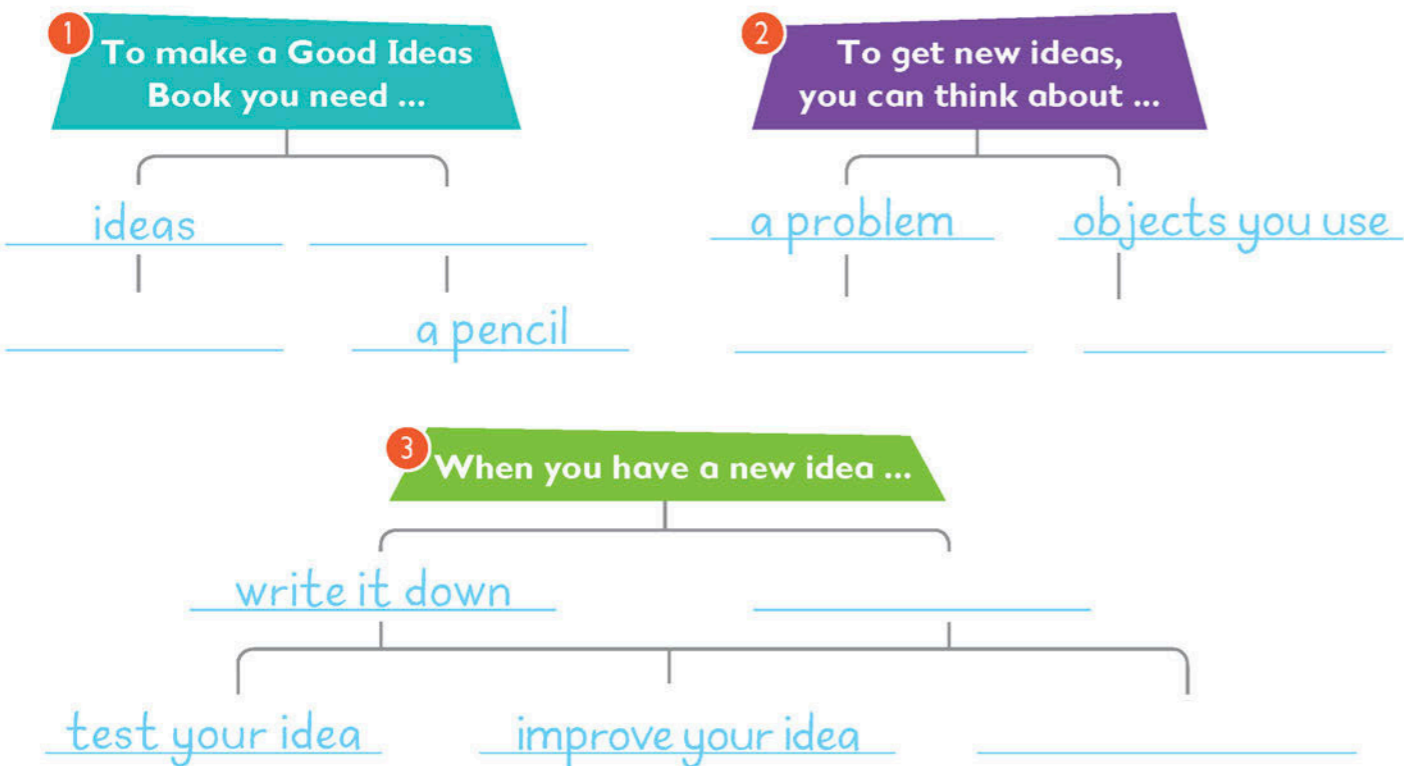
1 To make a Good Ideas Book you need ...

ideas ____________

____________ a pencil

2 To get new ideas, you can think about ...

a problem objects you use

____________ ____________

3 When you have a new idea ...

write it down ____________

test your idea improve your idea ____________